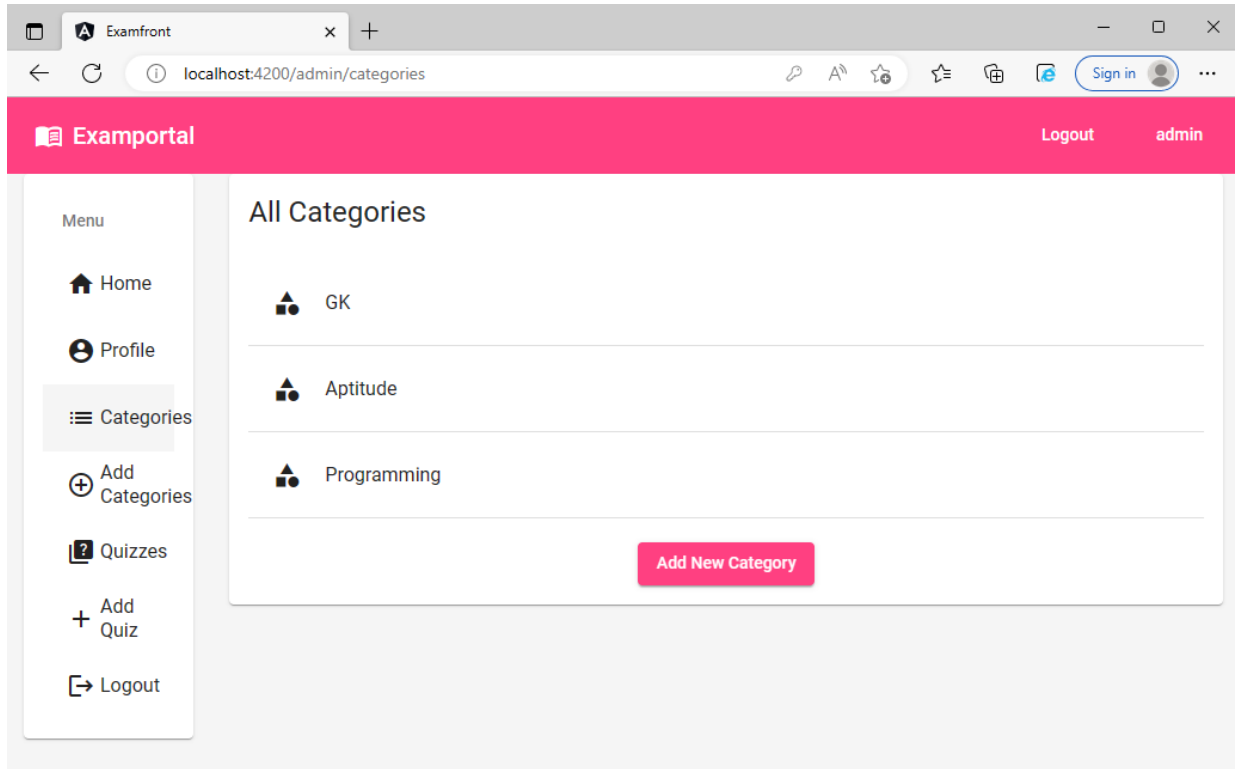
Examfront
localhost:4200/admin/categories
Sign in

Examportal
Logout
admin

Menu
Home
Profile
Categories
Add Categories
Quizzes
Add Quiz
Logout

All Categories
GK
Aptitude
Programming
Add New Category